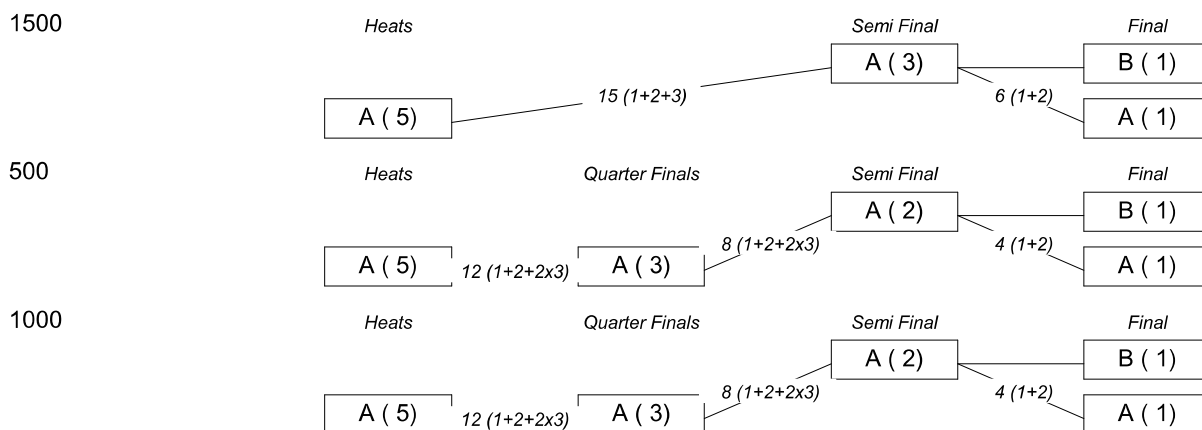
1500

Heats

Semi Final

Final

A ( 3)

B ( 1)

A ( 5)

15 (1+2+3)

6 (1+2)

A ( 1)

500

Heats

Quarter Finals

Semi Final

Final

A ( 2)

B ( 1)

A ( 5)

12 (1+2+2x3)

A ( 3)

8 (1+2+2x3)

4 (1+2)

A ( 1)

1000

Heats

Quarter Finals

Semi Final

Final

A ( 2)

B ( 1)

A ( 5)

12 (1+2+2x3)

A ( 3)

8 (1+2+2x3)

4 (1+2)

A ( 1)